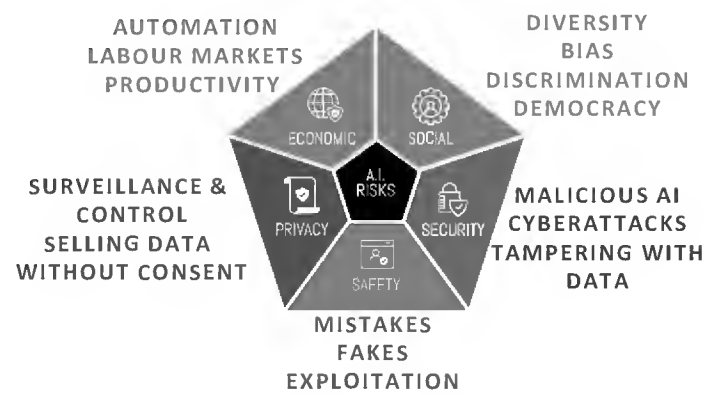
AUTOMATION
LABOUR MARKETS
PRODUCTIVITY

DIVERSITY
BIAS
DISCRIMINATION
DEMOCRACY

ECONOMIC

SOCIAL

A.I.
RISKS

SURVEILLANCE &
CONTROL
SELLING DATA
WITHOUT CONSENT

PRIVACY

SECURITY

MALICIOUS AI
CYBERATTACKS
TAMPERING WITH
DATA

SAFETY

MISTAKES
FAKES
EXPLOITATION